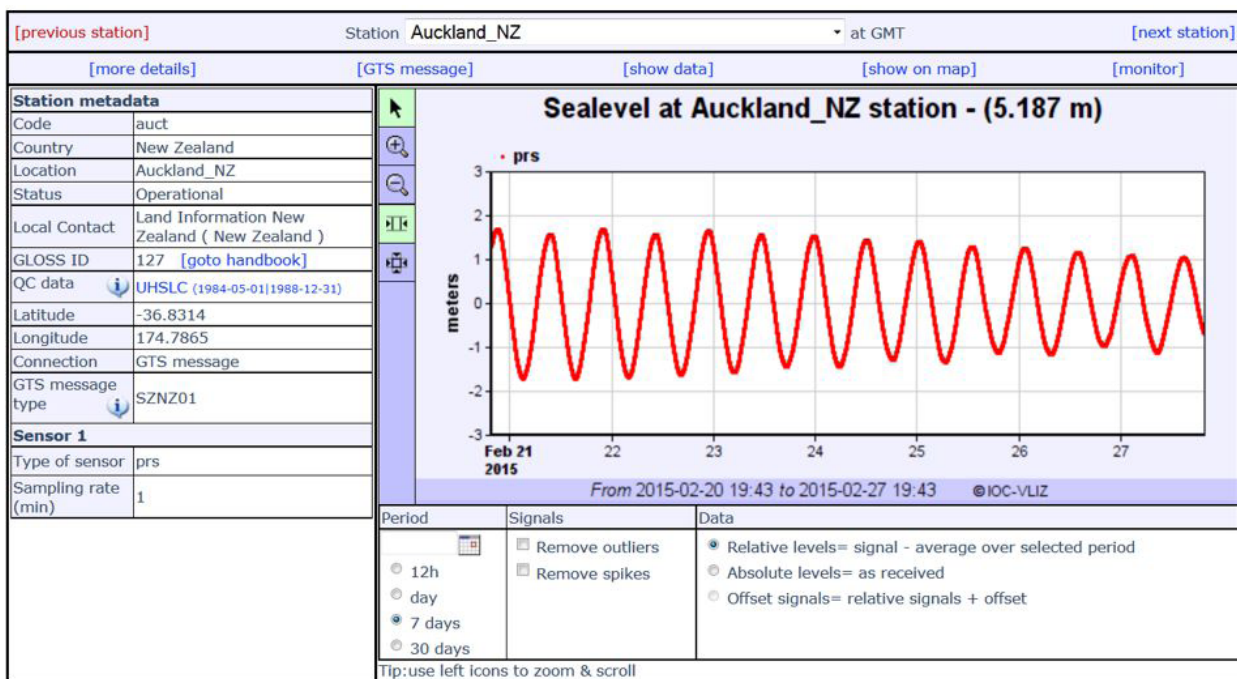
[previous station] Station Auckland_NZ at GMT [next station]

[more details] [GTS message] [show data] [show on map] [monitor]

| Station metadata | |
|---|---|
| Code | auct |
| Country | New Zealand |
| Location | Auckland_NZ |
| Status | Operational |
| Local Contact | Land Information New Zealand ( New Zealand ) |
| GLOSS ID | 127 [goto handbook] |
| QC data | UHSLC (1984-05-01\|1988-12-31) |
| Latitude | -36.8314 |
| Longitude | 174.7865 |
| Connection | GTS message |
| GTS message type | SZNZ01 |
| Sensor 1 | |
| Type of sensor | prs |
| Sampling rate (min) | 1 |

Sealevel at Auckland_NZ station - (5.187 m)

• prs

3
2
1
0
-1
-2
-3

meters

Feb 21 2015 22 23 24 25 26 27

From 2015-02-20 19:43 to 2015-02-27 19:43 ©IOC-VLIZ

Period
12h
day
7 days
30 days

Signals
Remove outliers
Remove spikes

Data
Relative levels= signal - average over selected period
Absolute levels= as received
Offset signals= relative signals + offset

Tip:use left icons to zoom & scroll